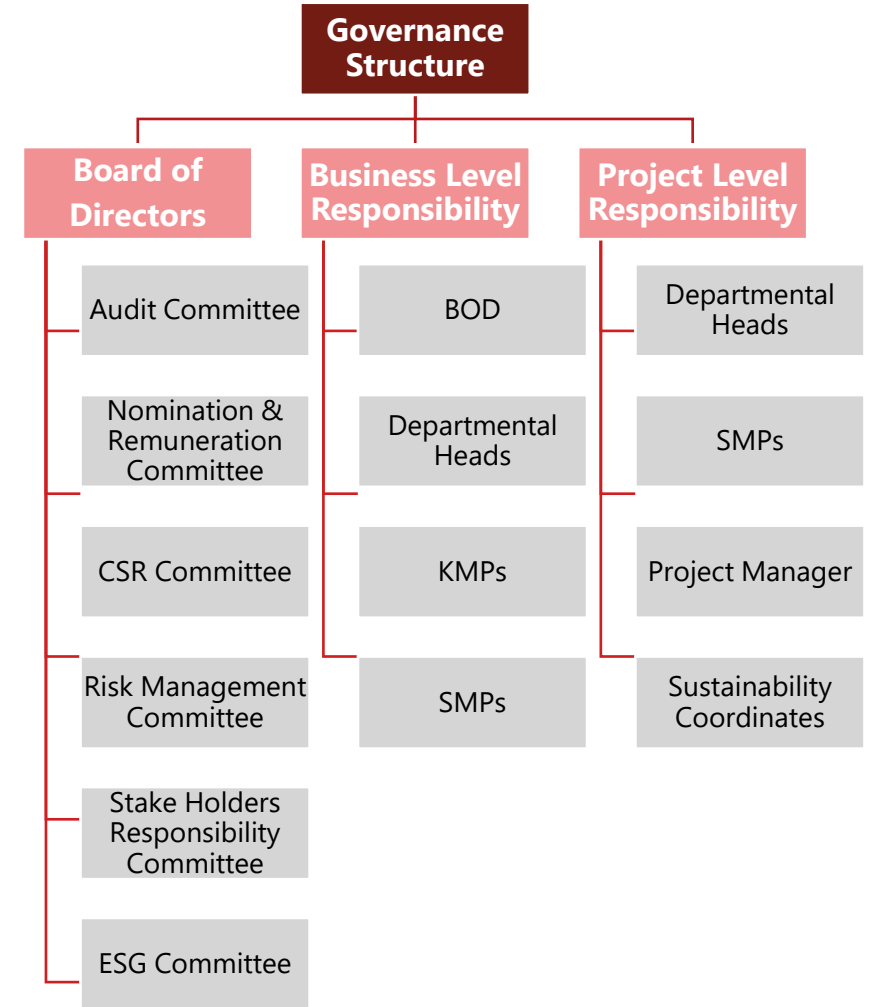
Governance Structure

Board of Directors

Audit Committee

Nomination & Remuneration Committee

CSR Committee

Risk Management Committee

Stake Holders Responsibility Committee

ESG Committee

Business Level Responsibility

BOD

Departmental Heads

KMPs

SMPs

Project Level Responsibility

Departmental Heads

SMPs

Project Manager

Sustainability Coordinates